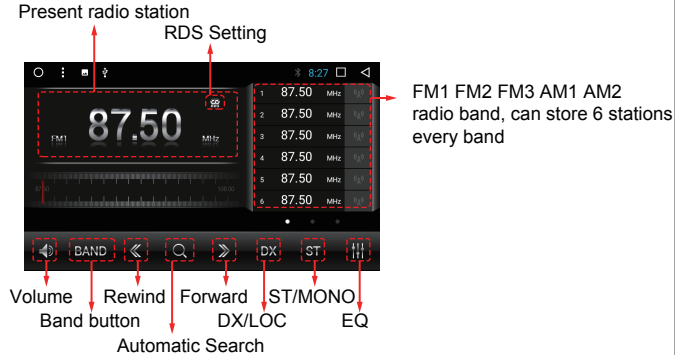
Present radio station
RDS Setting

8:27

FM1 87.50 MHz

| 1 | 87.50 | MHz |
|---|---|---|
| 2 | 87.50 | MHz |
| 3 | 87.50 | MHz |
| 4 | 87.50 | MHz |
| 5 | 87.50 | MHz |
| 6 | 87.50 | MHz |

FM1 FM2 FM3 AM1 AM2 radio band, can store 6 stations every band

BAND DX ST

Volume Rewind Forward ST/MONO
Band button DX/LOC EQ
Automatic Search